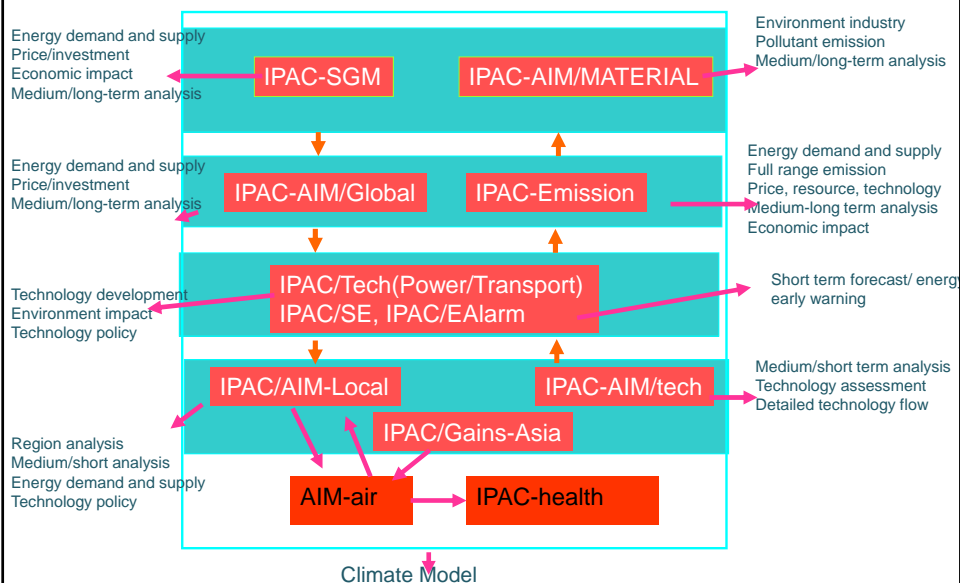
Energy demand and supply
Price/investment
Economic impact
Medium/long-term analysis

IPAC-SGM

IPAC-AIM/MATERIAL

Environment industry
Pollutant emission
Medium/long-term analysis

Energy demand and supply
Price/investment
Medium/long-term analysis

IPAC-AIM/Global

IPAC-Emission

Energy demand and supply
Full range emission
Price, resource, technology
Medium-long term analysis
Economic impact

Technology development
Environment impact
Technology policy

IPAC/Tech(Power/Transport)
IPAC/SE, IPAC/EAlarm

Short term forecast/ energy early warning

IPAC/AIM-Local

IPAC-AIM/tech

Medium/short term analysis
Technology assessment
Detailed technology flow

IPAC/Gains-Asia

Region analysis
Medium/short analysis
Energy demand and supply
Technology policy

AIM-air

IPAC-health

Climate Model